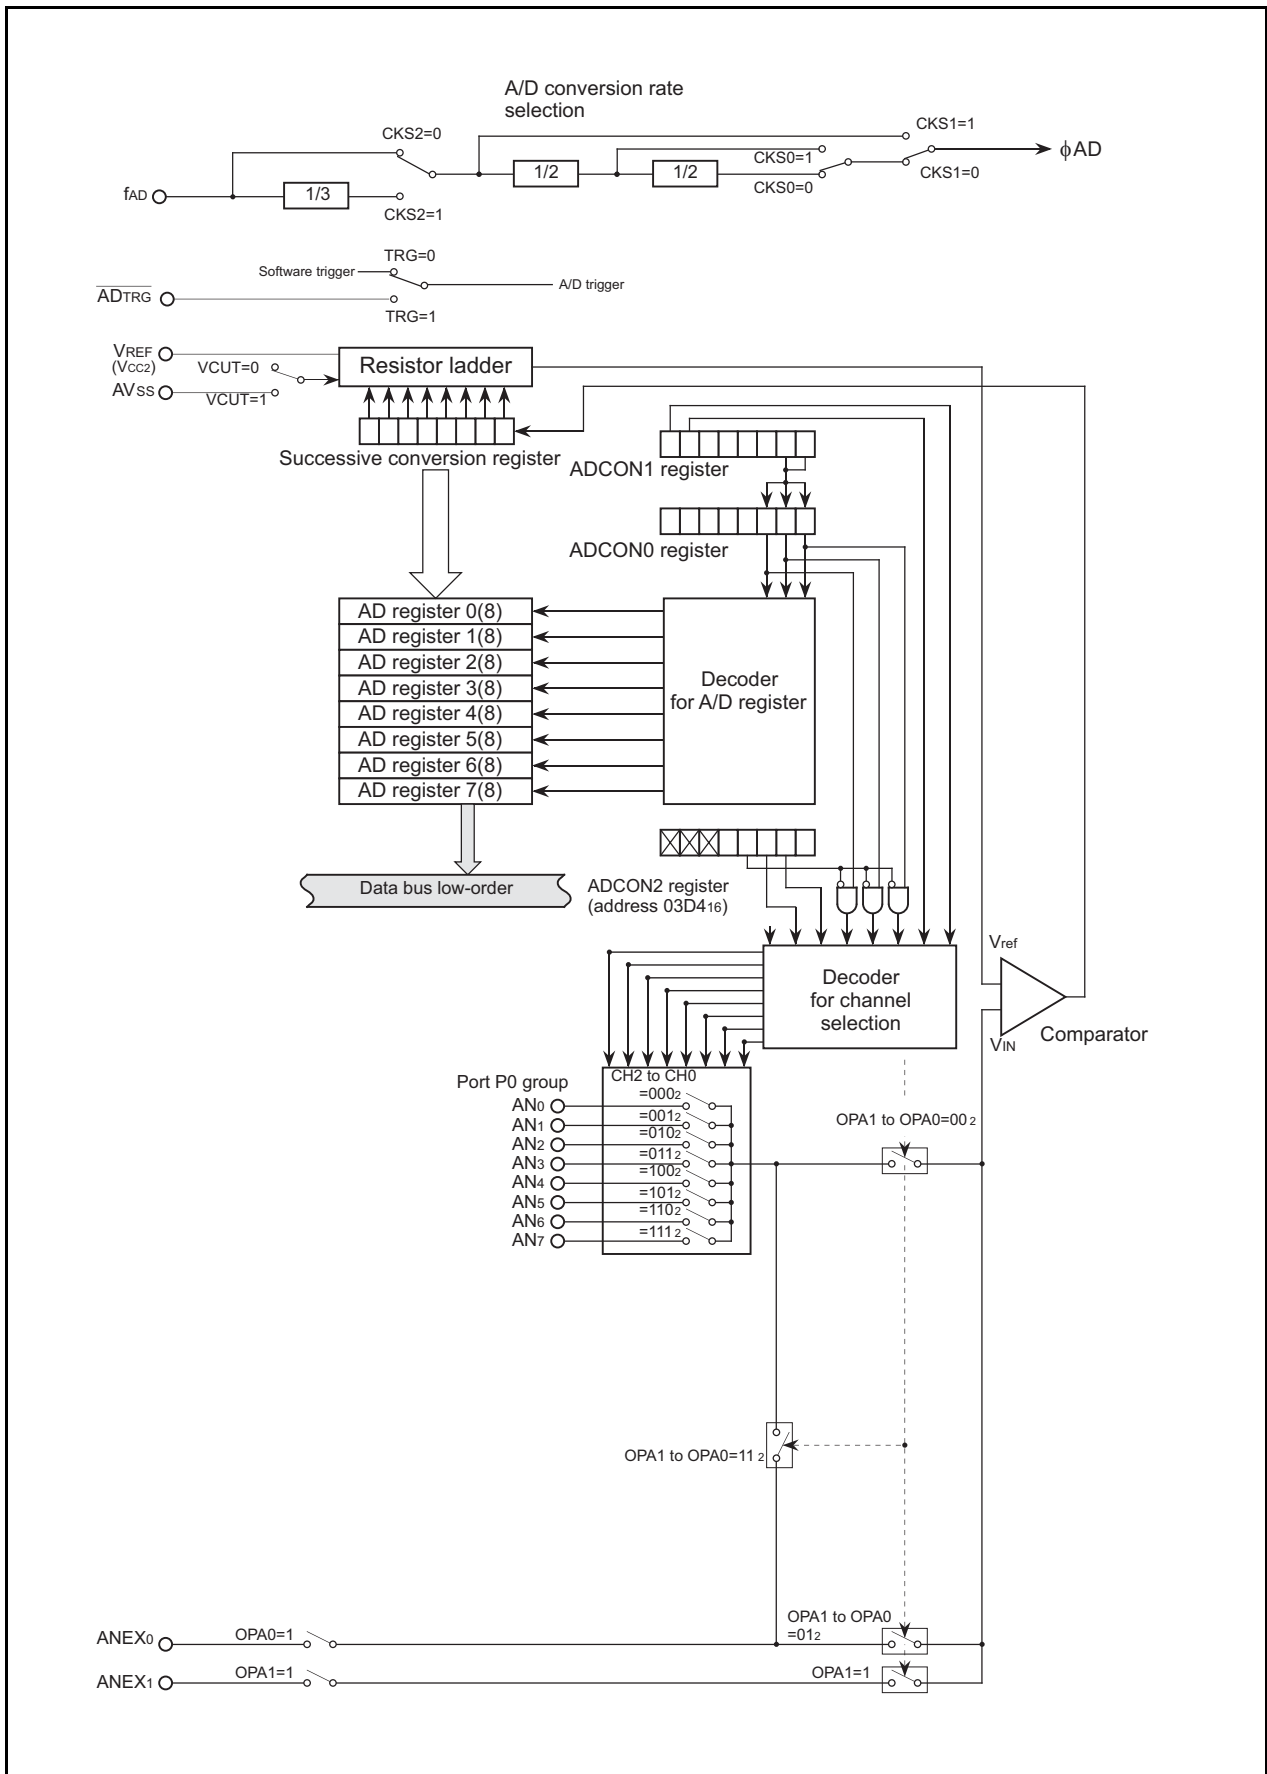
A/D conversion rate selection

CKS2=0
CKS1=1
$\phi$AD
CKS0=1
CKS1=0
CKS0=0
fAD
1/3
1/2
1/2
CKS2=1

TRG=0
Software trigger
A/D trigger
$\overline{\text{ADTRG}}$
TRG=1

VREF (VCC2)
VCUT=0
AVSS
VCUT=1
Resistor ladder
Successive conversion register
ADCON1 register
ADCON0 register

AD register 0(8)
AD register 1(8)
AD register 2(8)
AD register 3(8)
AD register 4(8)
AD register 5(8)
AD register 6(8)
AD register 7(8)

Decoder for A/D register

Data bus low-order

ADCON2 register (address 03D4$_{16}$)

Decoder for channel selection

Vref
VIN
Comparator

Port P0 group
CH2 to CH0
AN0 =000$_2$
AN1 =001$_2$
AN2 =010$_2$
AN3 =011$_2$
AN4 =100$_2$
AN5 =101$_2$
AN6 =110$_2$
AN7 =111$_2$

OPA1 to OPA0=00$_2$

OPA1 to OPA0=11$_2$

ANEX0 OPA0=1
OPA1 to OPA0 =01$_2$
ANEX1 OPA1=1
OPA1=1